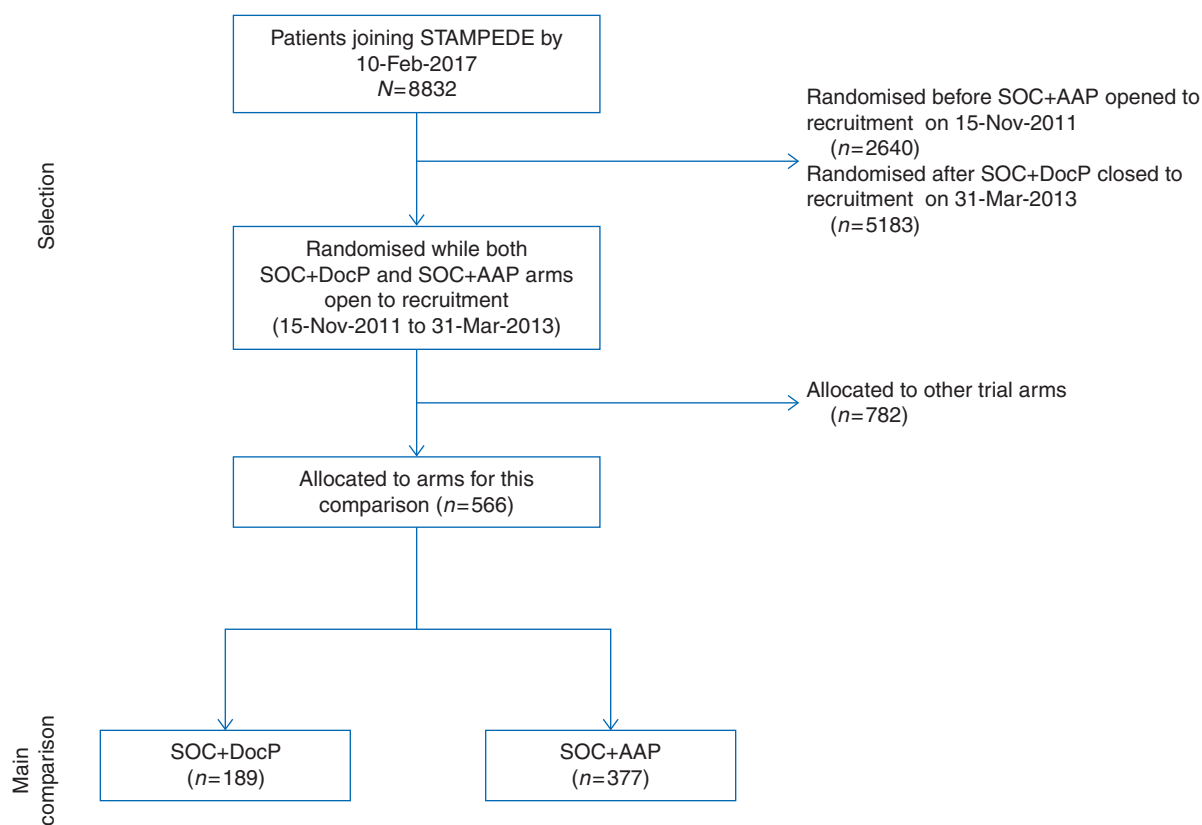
Selection

Patients joining STAMPEDE by 10-Feb-2017
$N=8832$

Randomised before SOC+AAP opened to recruitment on 15-Nov-2011
($n=2640$)
Randomised after SOC+DocP closed to recruitment on 31-Mar-2013
($n=5183$)

Randomised while both SOC+DocP and SOC+AAP arms open to recruitment
(15-Nov-2011 to 31-Mar-2013)

Allocated to other trial arms
($n=782$)

Allocated to arms for this comparison ($n=566$)

Main comparison

SOC+DocP
($n=189$)

SOC+AAP
($n=377$)